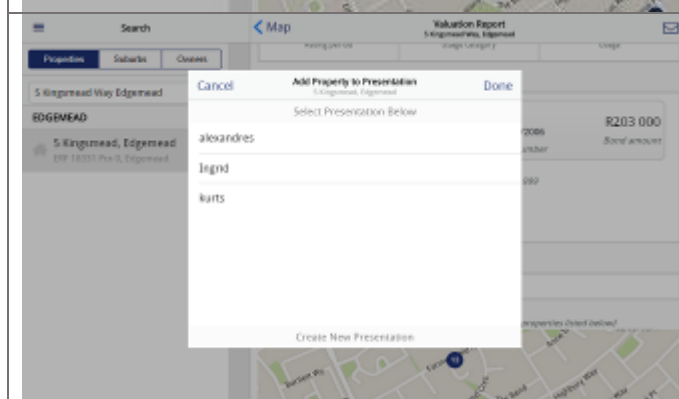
Search

Properties | Suburbs | Owners

5 Kingsmead Way Edgemead

EDGEMEAD

5 Kingsmead, Edgemead
ERF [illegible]

< Map

Valuation Report
5 Kingsmead Way, Edgemead

Cancel

Add Property to Presentation
5 Kingsmead, Edgemead

Done

Select Presentation Below

alexandres

Ingrid

kurts

Create New Presentation

/2006

R203 000

Bond amount

properties listed below)